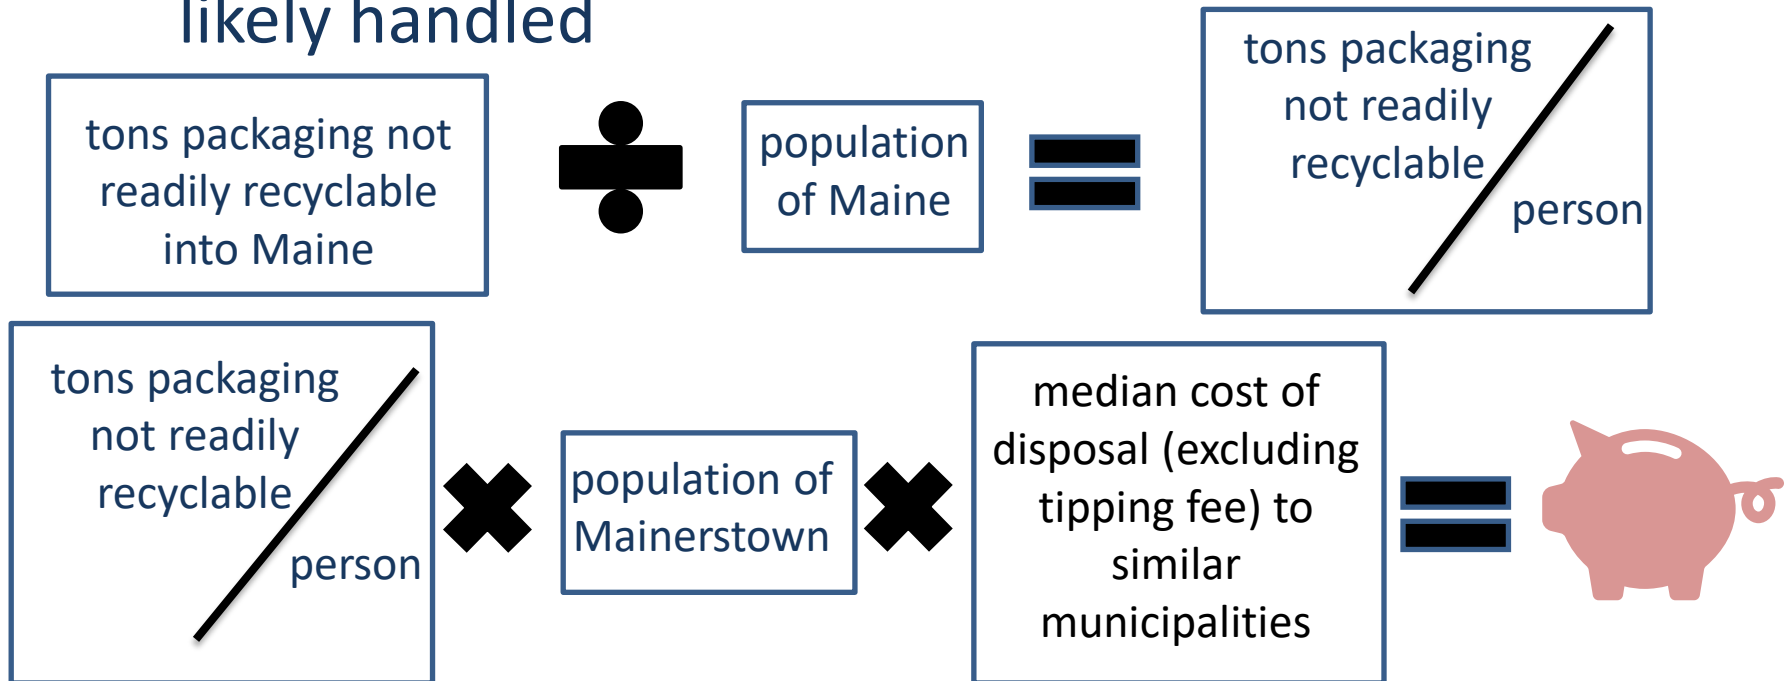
likely handled

tons packaging not readily recyclable into Maine

population of Maine

tons packaging not readily recyclable

person

tons packaging not readily recyclable

person

population of Mainerstown

median cost of disposal (excluding tipping fee) to similar municipalities